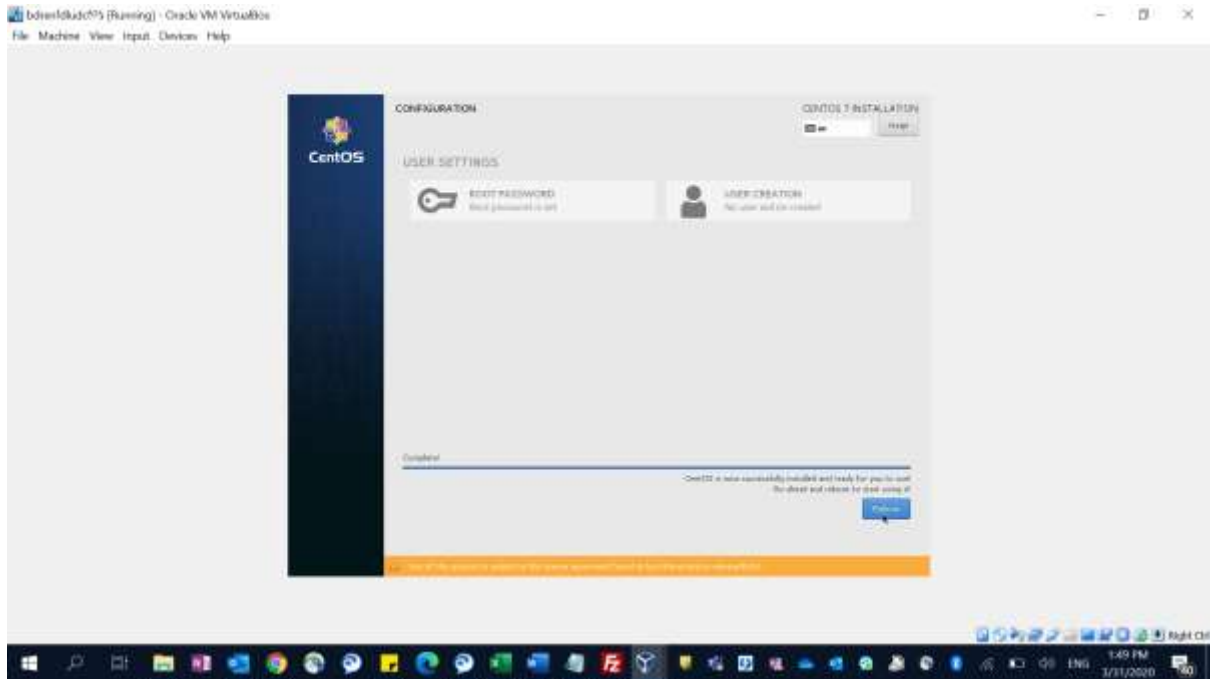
bdsenfdkdcf75 [Running] - Oracle VM VirtualBox

File Machine View Input Devices Help

CentOS

CONFIGURATION

CENTOS 7 INSTALLATION

us

Help!

USER SETTINGS

ROOT PASSWORD

Root password is set

USER CREATION

No user will be created

Complete!

CentOS is now successfully installed and ready for you to use! Go ahead and reboot to start using it!

Reboot

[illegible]

Right Ctrl

ENG

1:49 PM

3/31/2020